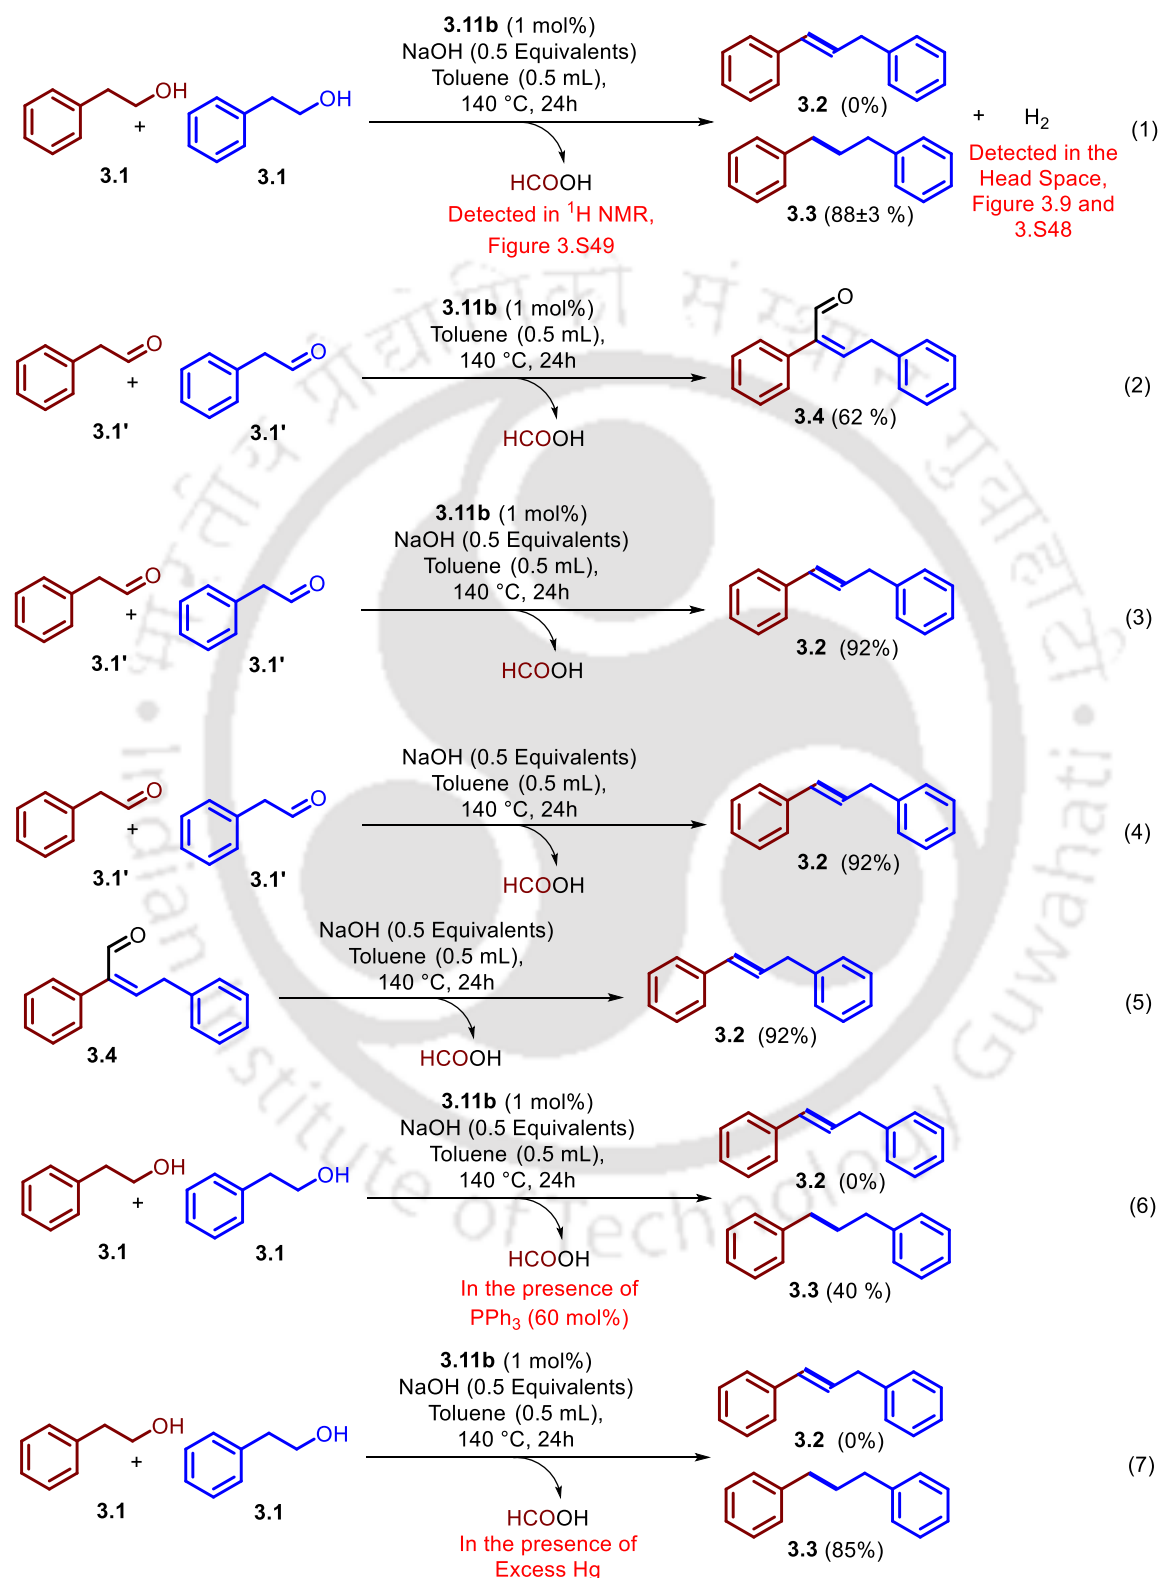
OH
+
OH
3.1
3.1
3.11b (1 mol%)
NaOH (0.5 Equivalents)
Toluene (0.5 mL),
140 °C, 24h
HCOOH
Detected in $^1$H NMR, Figure 3.S49
3.2 (0%)
3.3 (88±3 %)
+ $H_2$
Detected in the Head Space, Figure 3.9 and 3.S48
(1)

O
+
O
3.1'
3.1'
3.11b (1 mol%)
Toluene (0.5 mL),
140 °C, 24h
HCOOH
O
3.4 (62 %)
(2)

O
+
O
3.1'
3.1'
3.11b (1 mol%)
NaOH (0.5 Equivalents)
Toluene (0.5 mL),
140 °C, 24h
HCOOH
3.2 (92%)
(3)

O
+
O
3.1'
3.1'
NaOH (0.5 Equivalents)
Toluene (0.5 mL),
140 °C, 24h
HCOOH
3.2 (92%)
(4)

O
3.4
NaOH (0.5 Equivalents)
Toluene (0.5 mL),
140 °C, 24h
HCOOH
3.2 (92%)
(5)

OH
+
OH
3.1
3.1
3.11b (1 mol%)
NaOH (0.5 Equivalents)
Toluene (0.5 mL),
140 °C, 24h
HCOOH
In the presence of $PPh_3$ (60 mol%)
3.2 (0%)
3.3 (40 %)
(6)

OH
+
OH
3.1
3.1
3.11b (1 mol%)
NaOH (0.5 Equivalents)
Toluene (0.5 mL),
140 °C, 24h
HCOOH
In the presence of Excess Hg
3.2 (0%)
3.3 (85%)
(7)

Indian Institute of Technology Guwahati